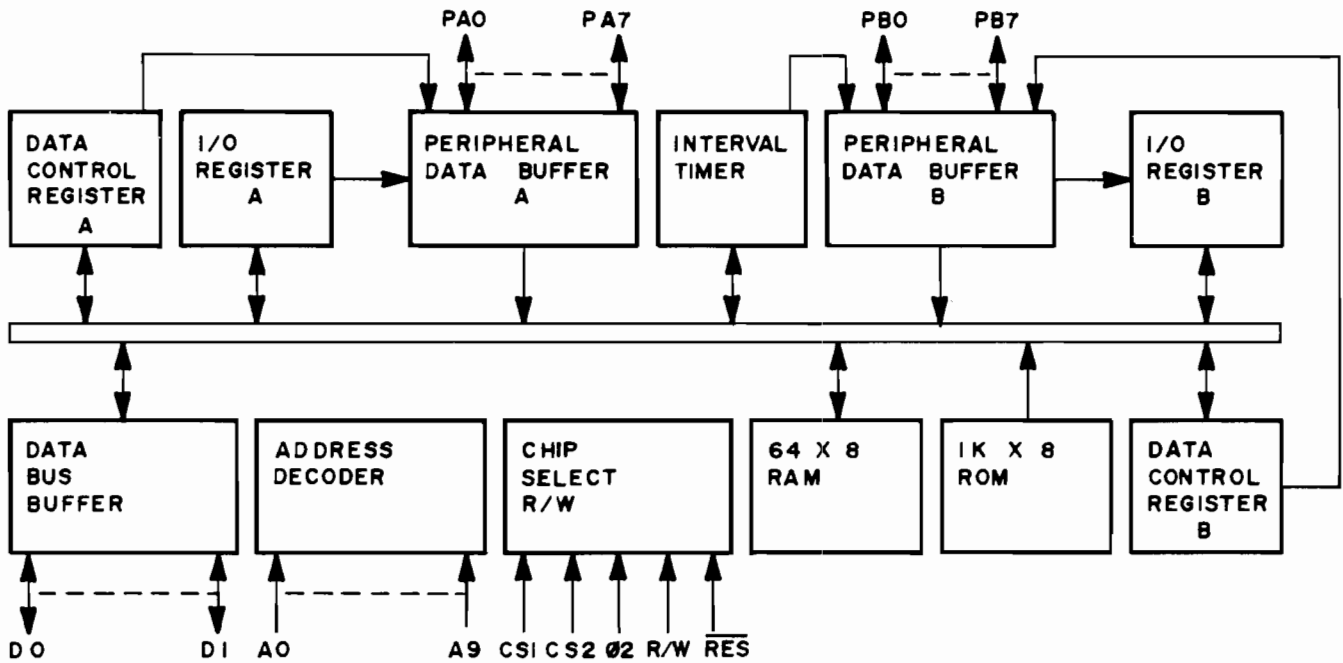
PA0 PA7 PB0 PB7

DATA CONTROL REGISTER A

I/O REGISTER A

PERIPHERAL DATA BUFFER A

INTERVAL TIMER

PERIPHERAL DATA BUFFER B

I/O REGISTER B

DATA BUS BUFFER

ADDRESS DECODER

CHIP SELECT R/W

64 X 8 RAM

1K X 8 ROM

DATA CONTROL REGISTER B

D0 D1 A0 A9 CS1 CS2 Ø2 R/W $\overline{RES}$